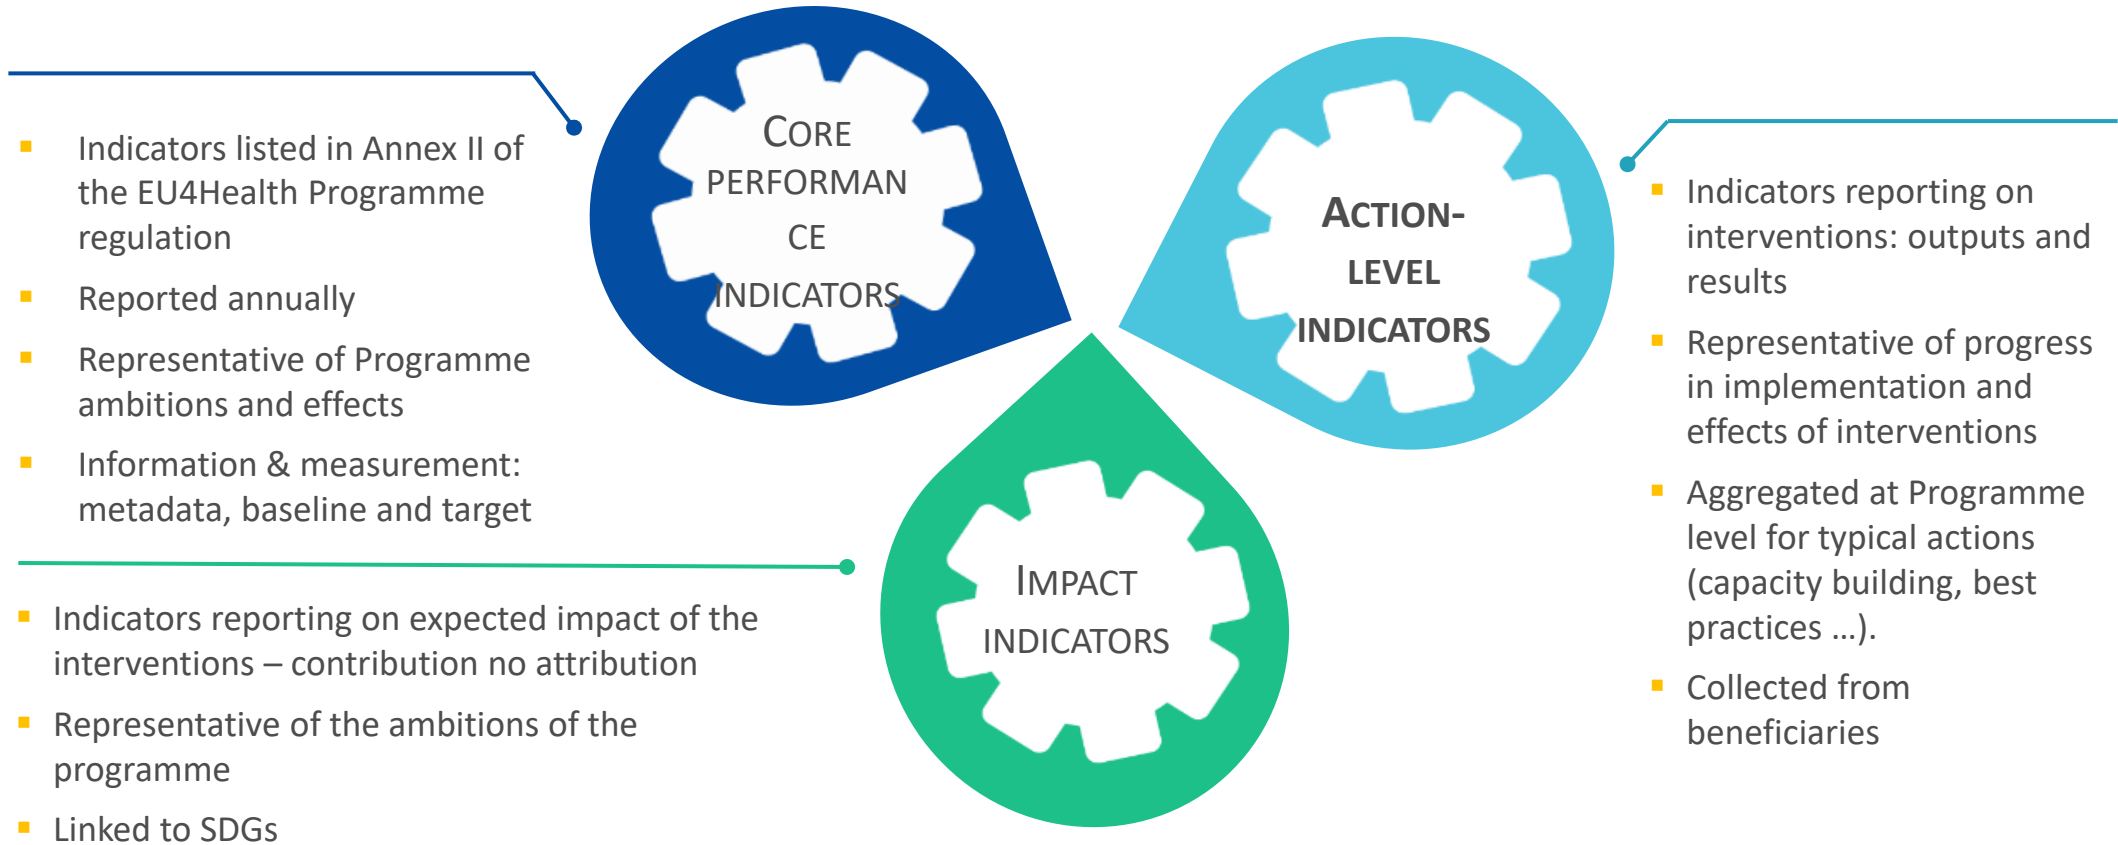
Indicators listed in Annex II of the EU4Health Programme regulation
Reported annually
Representative of Programme ambitions and effects
Information & measurement: metadata, baseline and target

CORE PERFORMANCE INDICATORS

ACTION-LEVEL INDICATORS

Indicators reporting on interventions: outputs and results
Representative of progress in implementation and effects of interventions
Aggregated at Programme level for typical actions (capacity building, best practices …).
Collected from beneficiaries

Indicators reporting on expected impact of the interventions – contribution no attribution
Representative of the ambitions of the programme
Linked to SDGs

IMPACT INDICATORS